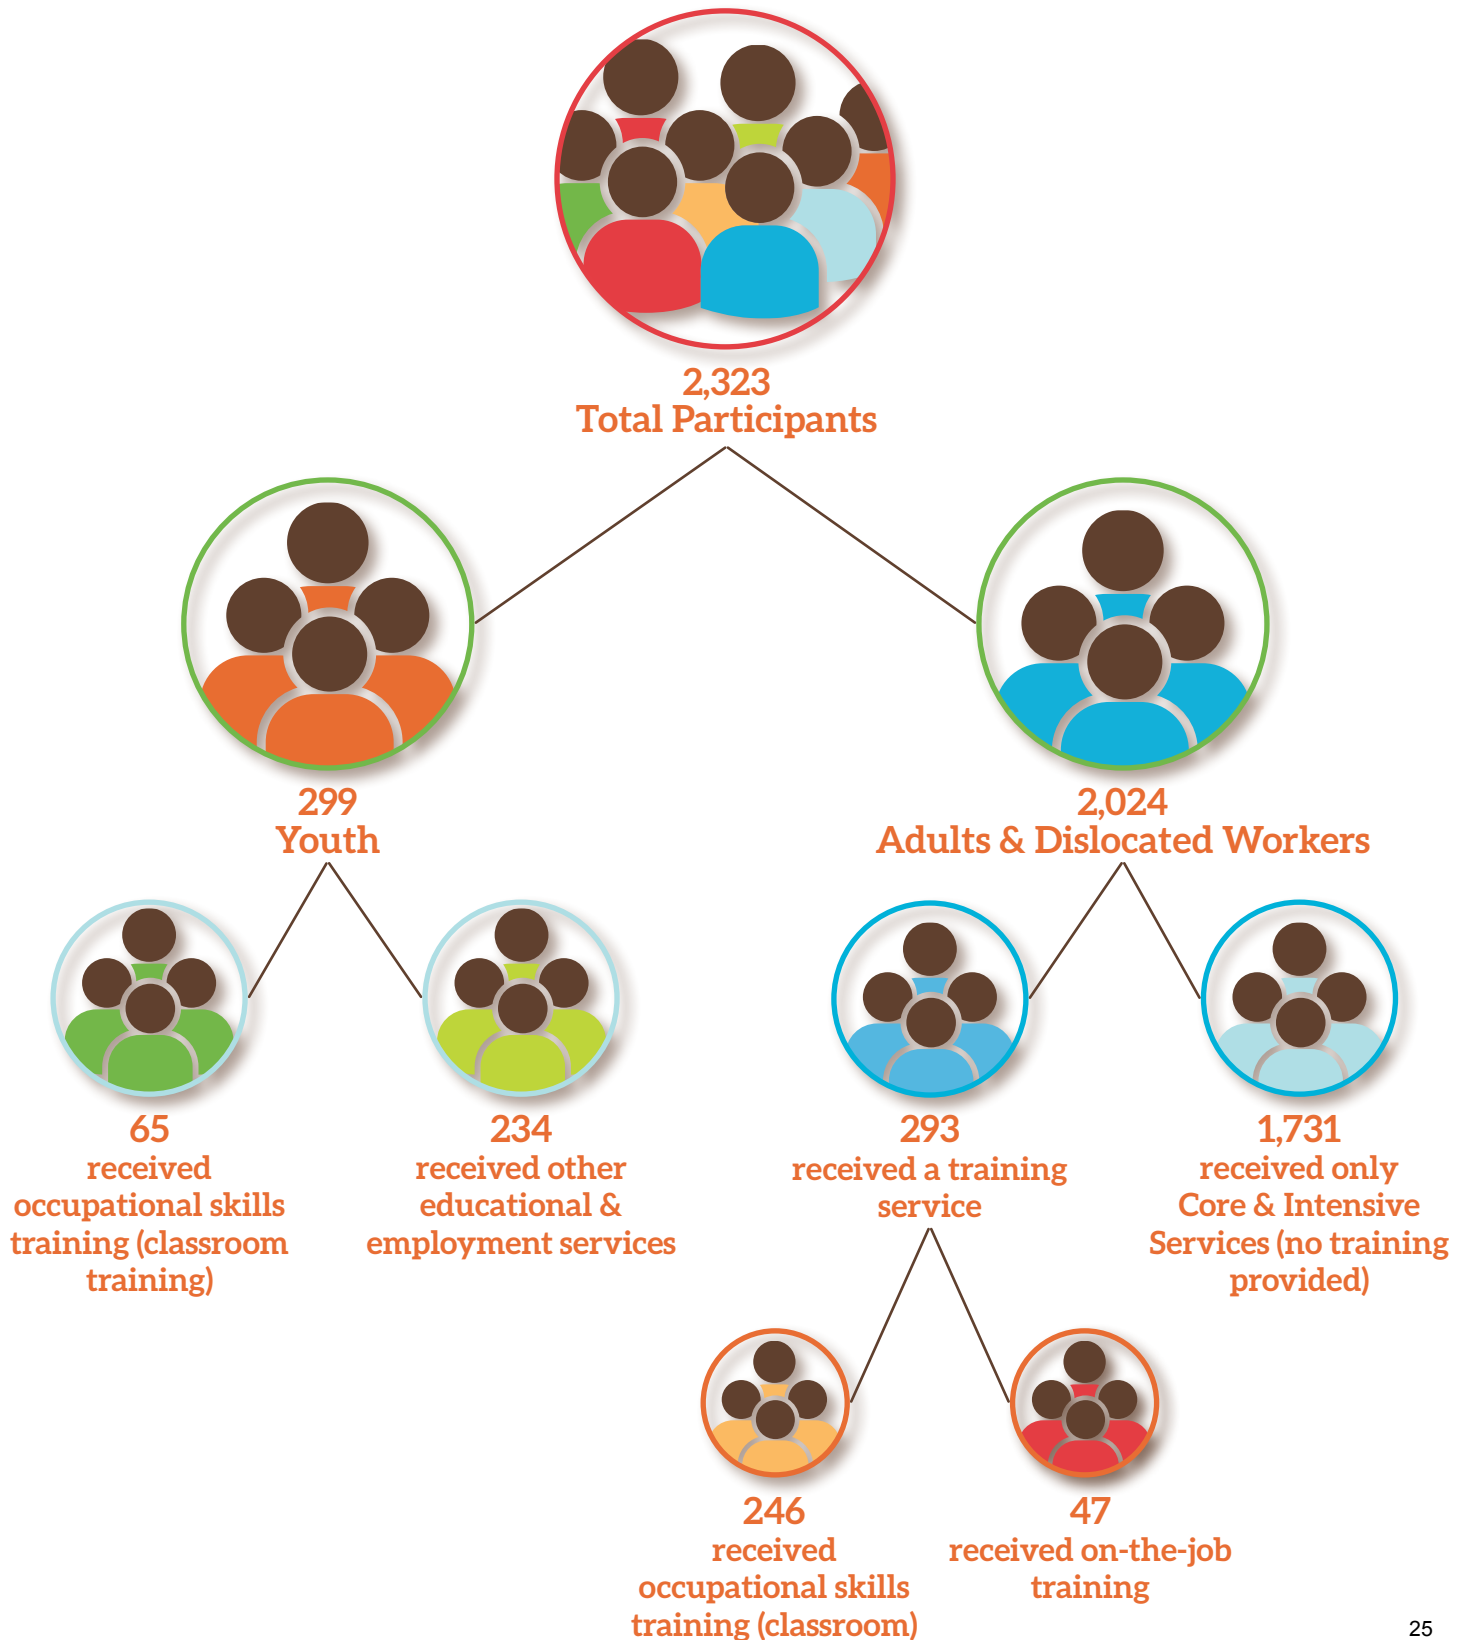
2,323
Total Participants

299
Youth

2,024
Adults & Dislocated Workers

65
received occupational skills training (classroom training)

234
received other educational & employment services

293
received a training service

1,731
received only Core & Intensive Services (no training provided)

246
received occupational skills training (classroom)

47
received on-the-job training

25